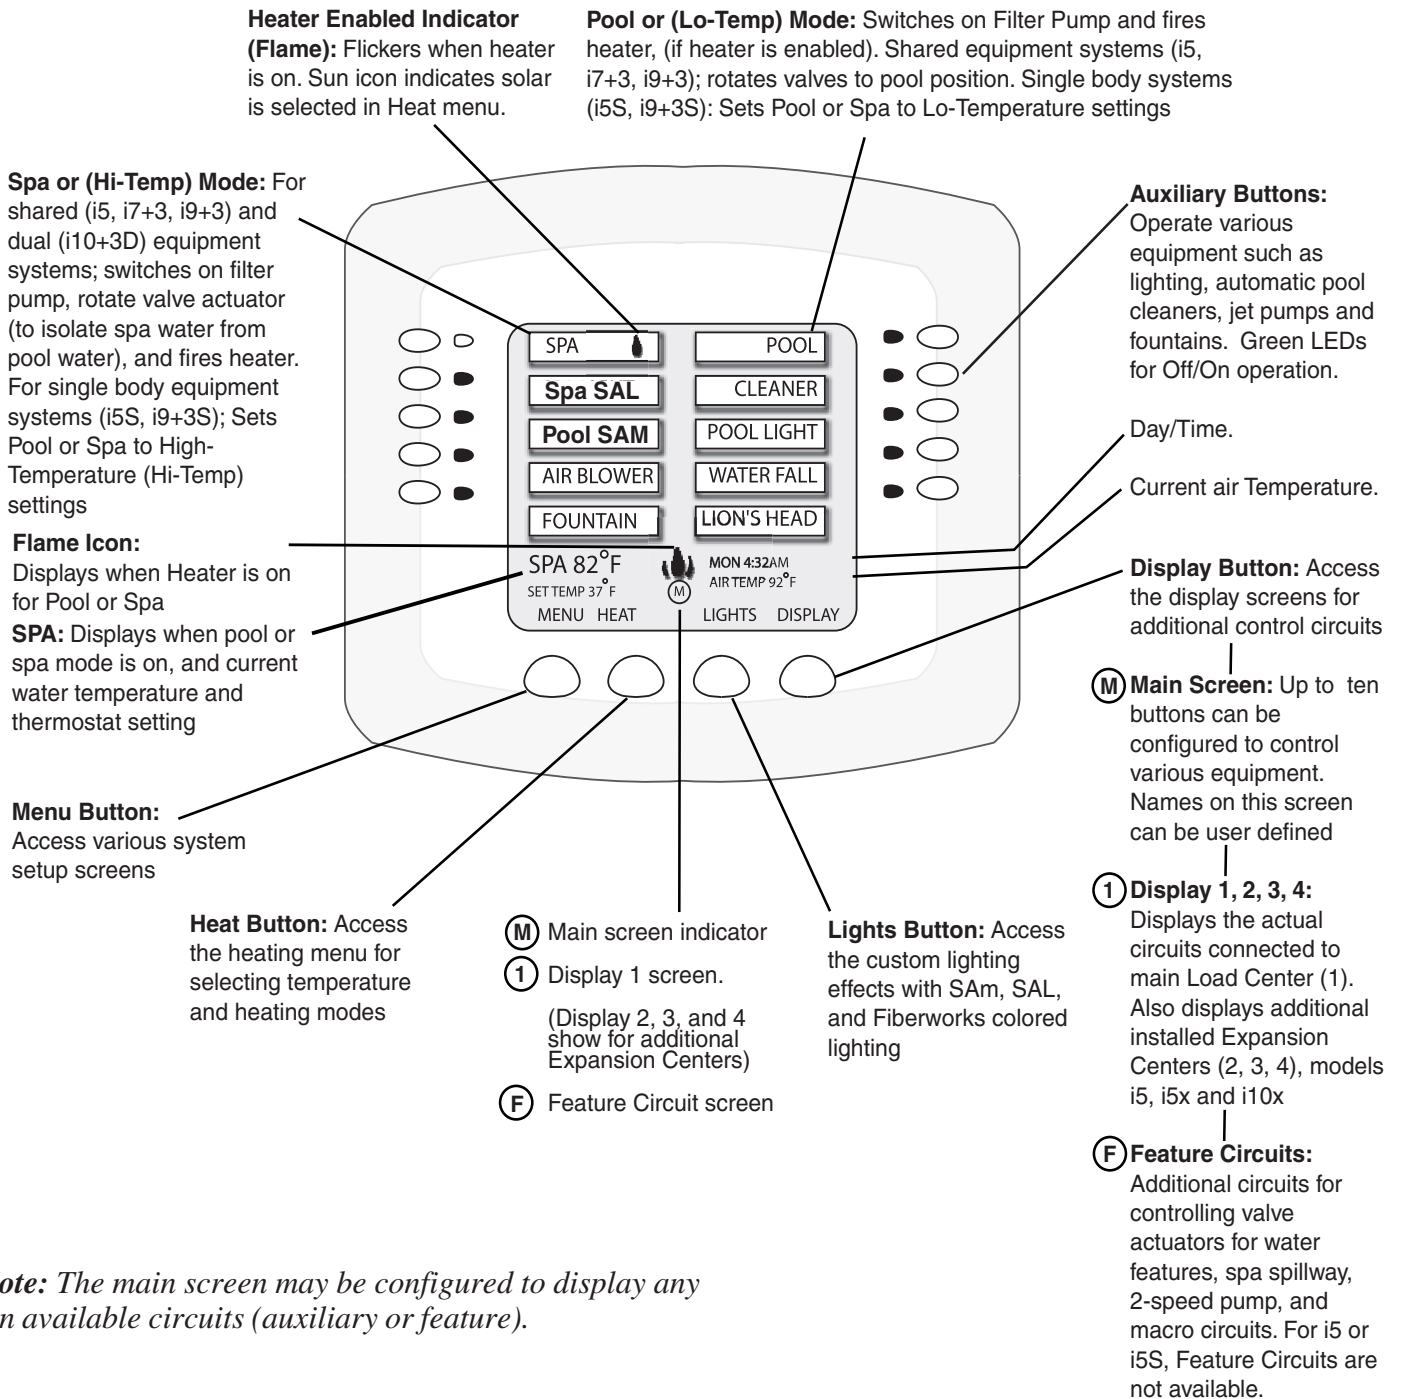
**Heater Enabled Indicator (Flame):** Flickers when heater is on. Sun icon indicates solar is selected in Heat menu.

**Pool or (Lo-Temp) Mode:** Switches on Filter Pump and fires heater, (if heater is enabled). Shared equipment systems (i5, i7+3, i9+3); rotates valves to pool position. Single body systems (i5S, i9+3S): Sets Pool or Spa to Lo-Temperature settings

**Spa or (Hi-Temp) Mode:** For shared (i5, i7+3, i9+3) and dual (i10+3D) equipment systems; switches on filter pump, rotate valve actuator (to isolate spa water from pool water), and fires heater. For single body equipment systems (i5S, i9+3S); Sets Pool or Spa to High-Temperature (Hi-Temp) settings

**Auxiliary Buttons:** Operate various equipment such as lighting, automatic pool cleaners, jet pumps and fountains. Green LEDs for Off/On operation.

SPA
POOL
Spa SAL
CLEANER
Pool SAM
POOL LIGHT
AIR BLOWER
WATER FALL
FOUNTAIN
LION'S HEAD
SPA 82°F
SET TEMP 37°F
MON 4:32AM
AIR TEMP 92°F
M
MENU HEAT
LIGHTS DISPLAY

Day/Time.

Current air Temperature.

**Flame Icon:** Displays when Heater is on for Pool or Spa

**SPA:** Displays when pool or spa mode is on, and current water temperature and thermostat setting

**Display Button:** Access the display screens for additional control circuits

M **Main Screen:** Up to ten buttons can be configured to control various equipment. Names on this screen can be user defined

1 **Display 1, 2, 3, 4:** Displays the actual circuits connected to main Load Center (1). Also displays additional installed Expansion Centers (2, 3, 4), models i5, i5x and i10x

F **Feature Circuits:** Additional circuits for controlling valve actuators for water features, spa spillway, 2-speed pump, and macro circuits. For i5 or i5S, Feature Circuits are not available.

**Menu Button:** Access various system setup screens

**Heat Button:** Access the heating menu for selecting temperature and heating modes

M Main screen indicator

1 Display 1 screen.

(Display 2, 3, and 4 show for additional Expansion Centers)

F Feature Circuit screen

**Lights Button:** Access the custom lighting effects with SAm, SAL, and Fiberworks colored lighting

*ote: The main screen may be configured to display any n available circuits (auxiliary or feature).*